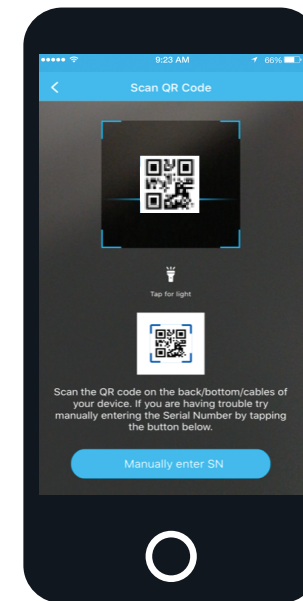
9:23 AM
66%

<
Scan QR Code

Tap for light

Scan the QR code on the back/bottom/cables of your device. If you are having trouble try manually entering the Serial Number by tapping the button below.

Manually enter SN